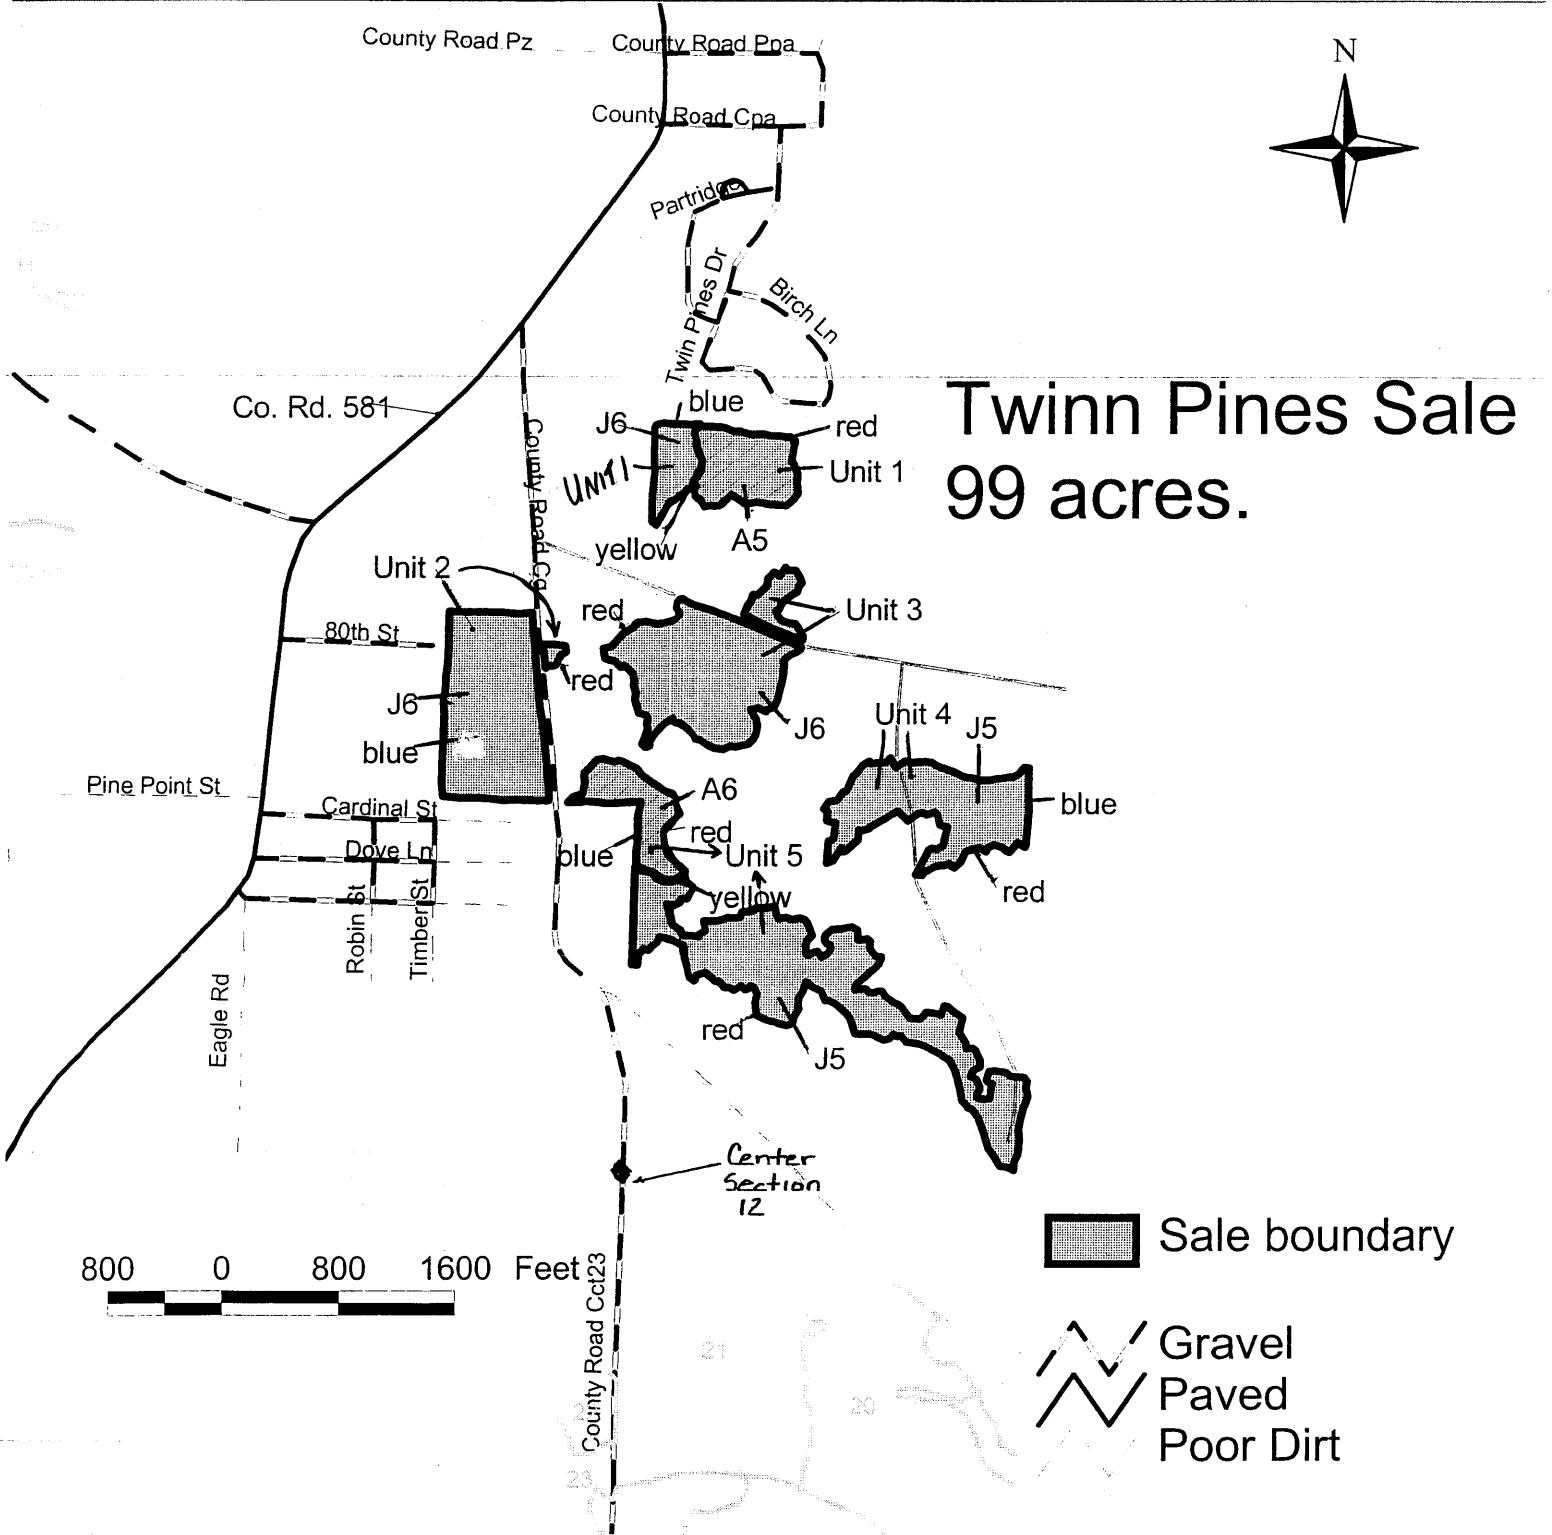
County Road Pz
County Road Ppa
County Road Cpa
N
Partridge
Twin Pines Dr
Birch Ln
Co. Rd. 581
County Road Cg
Twinn Pines Sale
99 acres.
blue
J6
red
UNIT 1
Unit 1
yellow
A5
Unit 2
red
Unit 3
80th St
red
J6
J6
blue
Unit 4
J5
Pine Point St
A6
blue
Cardinal St
red
Dove Ln
blue
Unit 5
yellow
red
Robin St
Timber St
Eagle Rd
red
J5
Center Section 12
Sale boundary
800 0 800 1600 Feet
County Road Cct23
Gravel
Paved
Poor Dirt
21
20
23